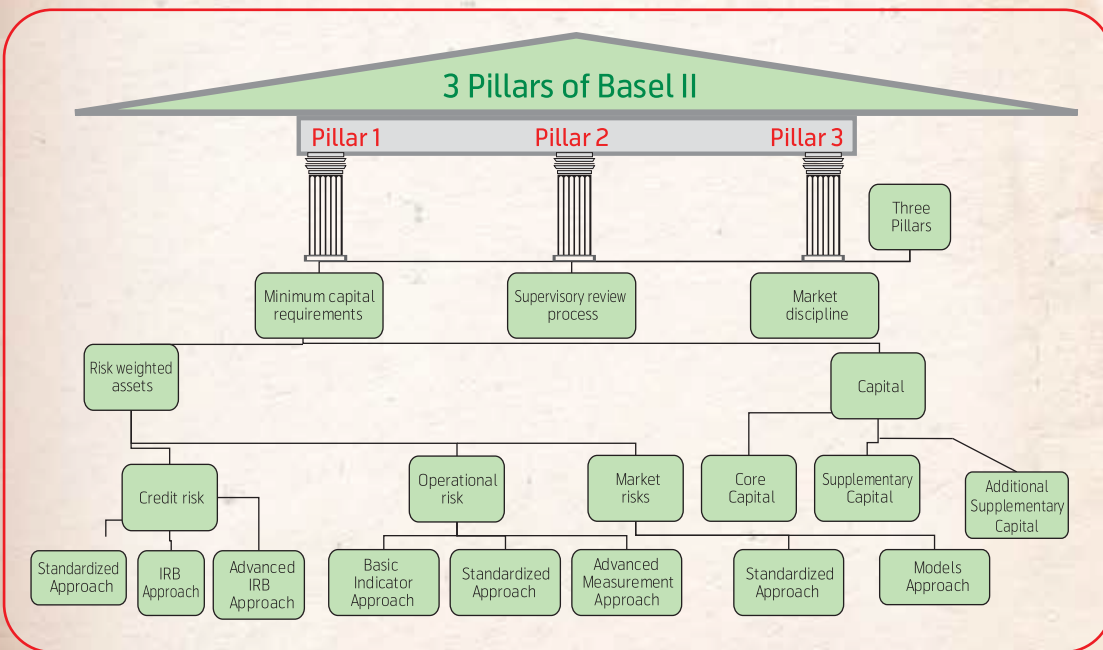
3 Pillars of Basel II

Pillar 1
Pillar 2
Pillar 3

Three Pillars

Minimum capital requirements
Supervisory review process
Market discipline

Risk weighted assets
Capital

Credit risk
Operational risk
Market risks
Core Capital
Supplementary Capital
Additional Supplementary Capital

Standardized Approach
IRB Approach
Advanced IRB Approach
Basic Indicator Approach
Standardized Approach
Advanced Measurement Approach
Standardized Approach
Models Approach